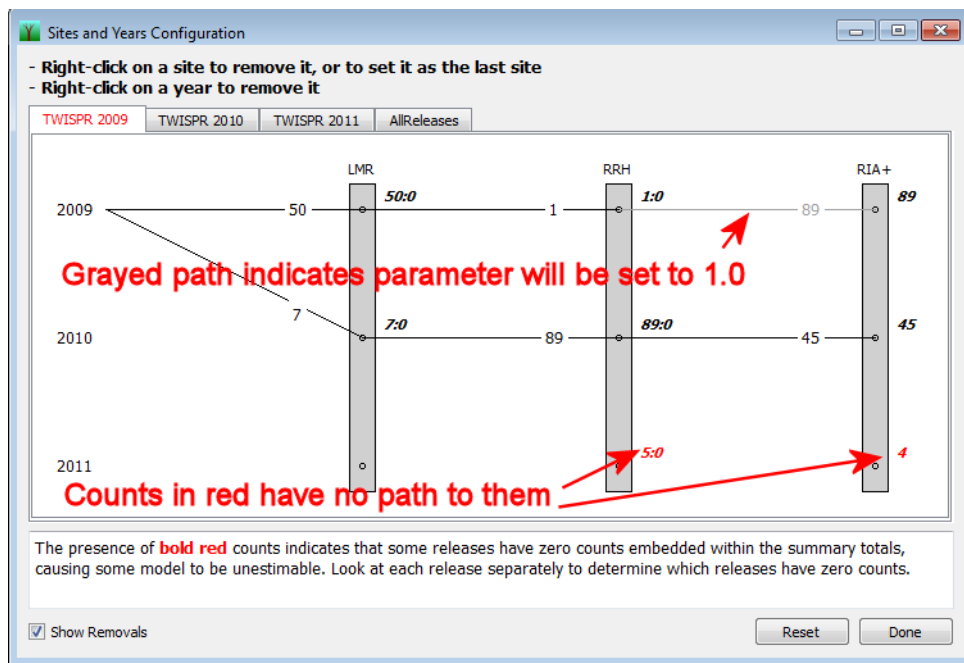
Sites and Years Configuration

- Right-click on a site to remove it, or to set it as the last site
- Right-click on a year to remove it

TWISPR 2009 | TWISPR 2010 | TWISPR 2011 | AllReleases

LMR
RRH
RIA+

2009
50
50:0
1
1:0
89
89

Grayed path indicates parameter will be set to 1.0

7
2010
7:0
89
89:0
45
45

2011
5:0
4

Counts in red have no path to them

The presence of bold red counts indicates that some releases have zero counts embedded within the summary totals, causing some model to be unestimable. Look at each release separately to determine which releases have zero counts.

Show Removals
Reset
Done